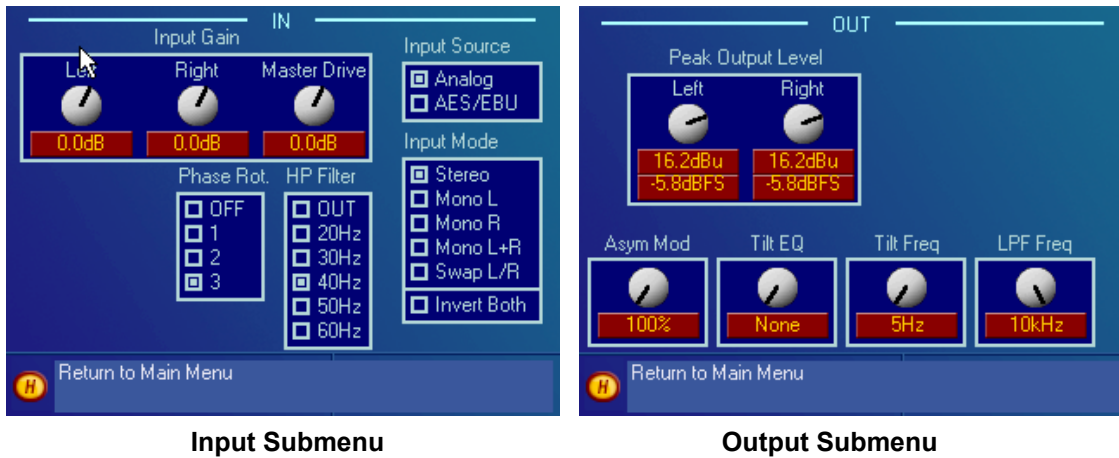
IN

Input Gain

Le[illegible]

0.0dB

Right

0.0dB

Master Drive

0.0dB

Input Source

Analog

AES/EBU

Input Mode

Stereo

Mono L

Mono R

Mono L+R

Swap L/R

Invert Both

Phase Rot.

OFF

1

2

3

HP Filter

OUT

20Hz

30Hz

40Hz

50Hz

60Hz

Return to Main Menu

Input Submenu

OUT

Peak Output Level

Left

16.2dBu

-5.8dBFS

Right

16.2dBu

-5.8dBFS

Asym Mod

100%

Tilt EQ

None

Tilt Freq

5Hz

LPF Freq

10kHz

Return to Main Menu

Output Submenu